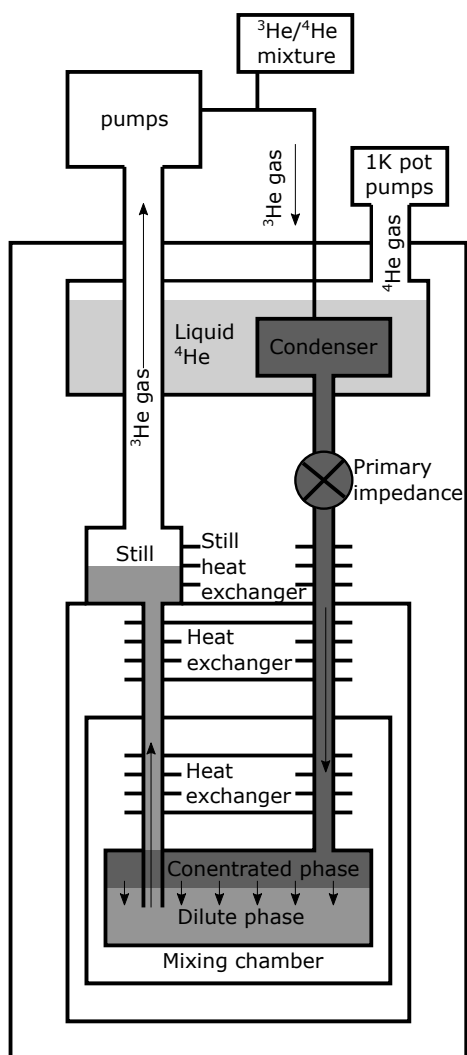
$^3$He/$^4$He mixture

pumps

$^3$He gas

1K pot pumps

$^4$He gas

Liquid $^4$He

Condenser

$^3$He gas

Primary impedance

Still

Still heat exchanger

Heat exchanger

Heat exchanger

Conentrated phase

Dilute phase

Mixing chamber